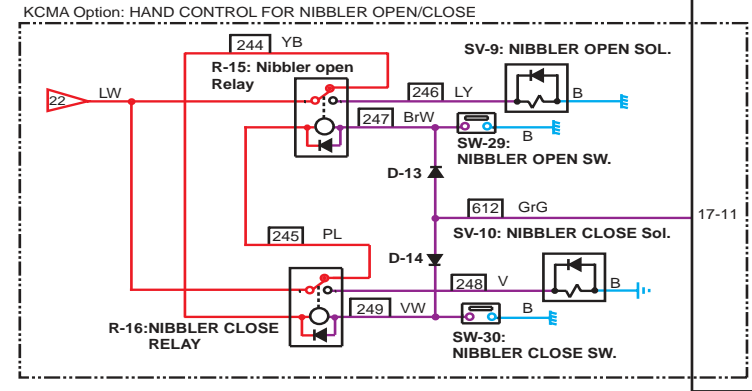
KCMA Option: HAND CONTROL FOR NIBBLER OPEN/CLOSE

244 YB

R-15: Nibbler open Relay

SV-9: NIBBLER OPEN SOL.

22

LW

246 LY

B

247 BrW

B

SW-29: NIBBLER OPEN SW.

D-13

612 GrG

17-11

245 PL

SV-10: NIBBLER CLOSE Sol.

D-14

248 V

B

249 VW

B

R-16:NIBBLER CLOSE RELAY

SW-30: NIBBLER CLOSE SW.